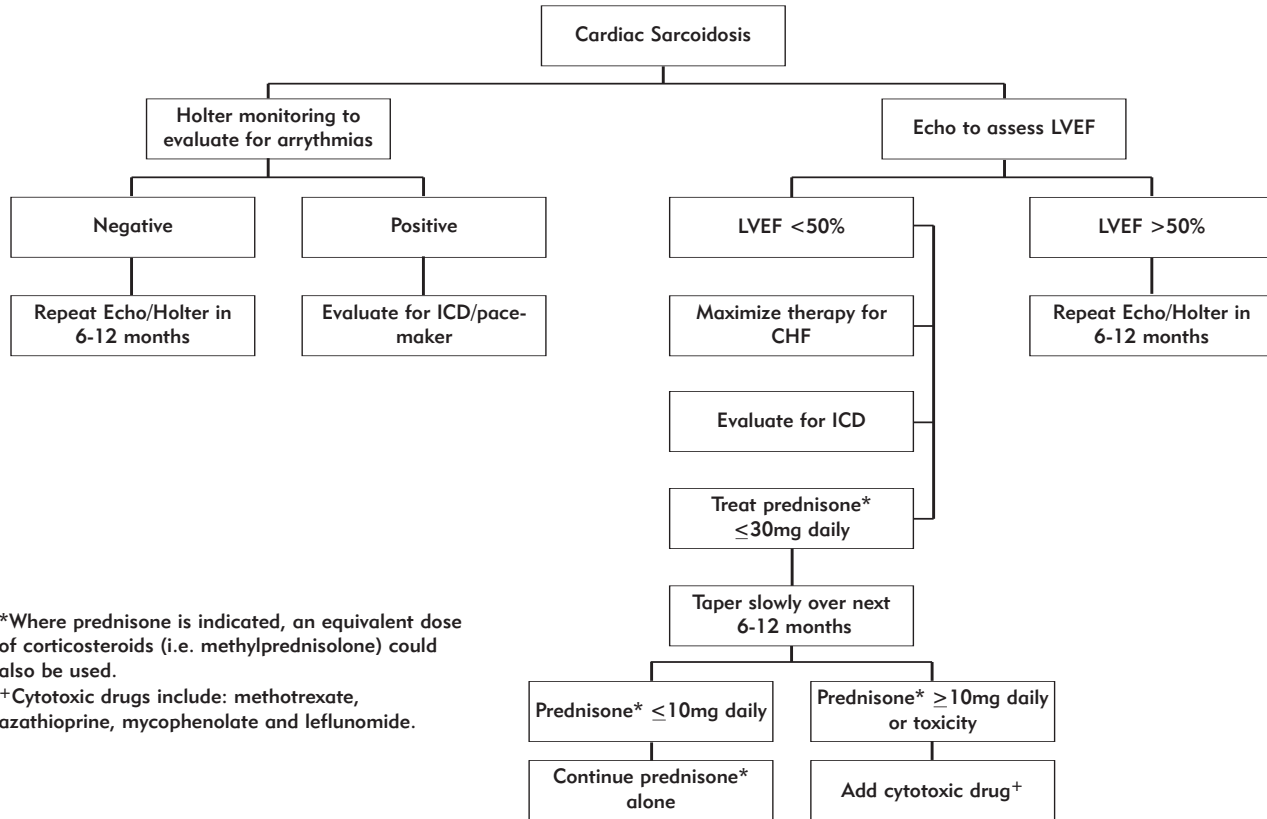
Cardiac Sarcoidosis

Holter monitoring to evaluate for arrythmias

Echo to assess LVEF

Negative

Positive

LVEF <50%

LVEF >50%

Repeat Echo/Holter in 6-12 months

Evaluate for ICD/pacemaker

Maximize therapy for CHF

Repeat Echo/Holter in 6-12 months

Evaluate for ICD

Treat prednisone* $\leq$30mg daily

Taper slowly over next 6-12 months

*Where prednisone is indicated, an equivalent dose of corticosteroids (i.e. methylprednisolone) could also be used.
$^+$Cytotoxic drugs include: methotrexate, azathioprine, mycophenolate and leflunomide.

Prednisone* $\leq$10mg daily

Prednisone* $\geq$10mg daily or toxicity

Continue prednisone* alone

Add cytotoxic drug$^+$